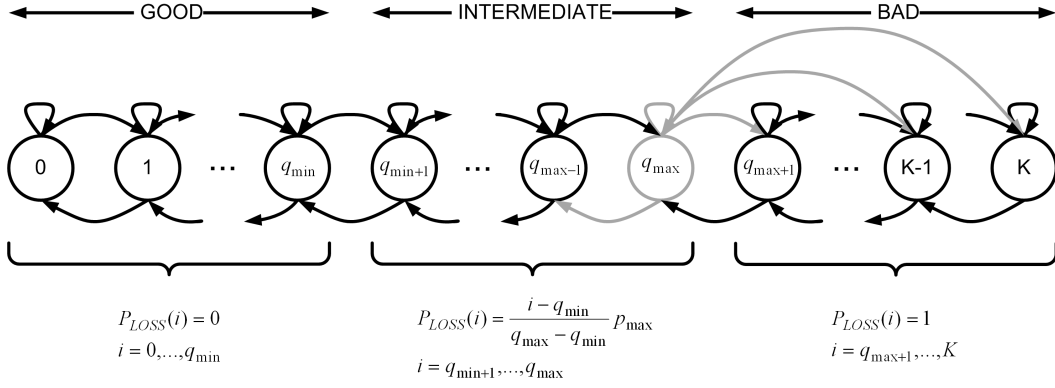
GOOD

INTERMEDIATE

BAD

0

1

...

$q_{\min}$

$q_{\min+1}$

...

$q_{\max-1}$

$q_{\max}$

$q_{\max+1}$

...

K-1

K

$P_{LOSS}(i) = 0$
$i = 0,...,q_{\min}$

$P_{LOSS}(i) = \frac{i - q_{\min}}{q_{\max} - q_{\min}} p_{\max}$
$i = q_{\min+1},...,q_{\max}$

$P_{LOSS}(i) = 1$
$i = q_{\max+1},...,K$